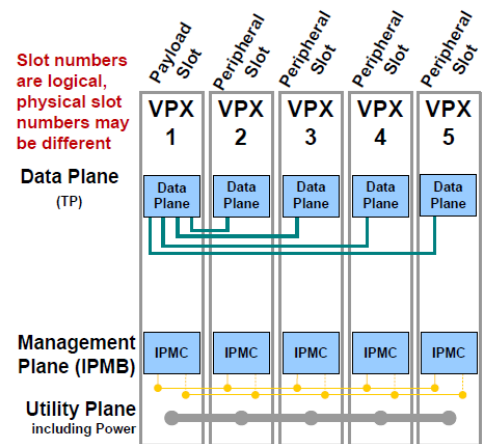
Slot numbers are logical, physical slot numbers may be different

Payload Slot

Peripheral Slot

Peripheral Slot

Peripheral Slot

Peripheral Slot

VPX 1

VPX 2

VPX 3

VPX 4

VPX 5

Data Plane
(TP)

Data Plane

Data Plane

Data Plane

Data Plane

Data Plane

Management Plane (IPMB)

IPMC

IPMC

IPMC

IPMC

IPMC

Utility Plane
including Power